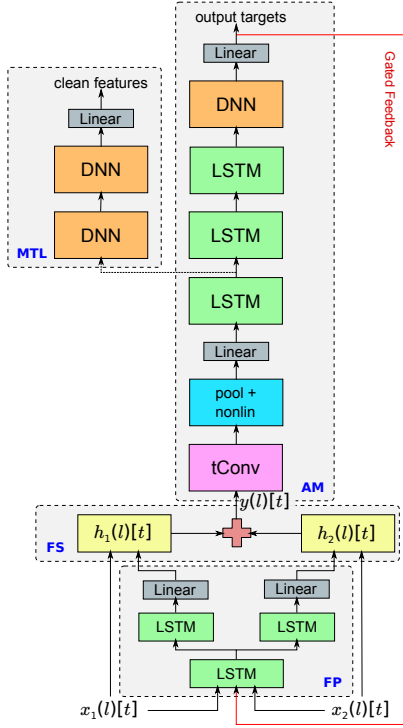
output targets

Linear

Gated Feedback

DNN

clean features

Linear

LSTM

DNN

LSTM

DNN

MTL

LSTM

Linear

pool + nonlin

tConv

AM

$y(l)[t]$

FS

$h_1(l)[t]$

$h_2(l)[t]$

Linear

Linear

LSTM

LSTM

LSTM

FP

$x_1(l)[t]$

$x_2(l)[t]$